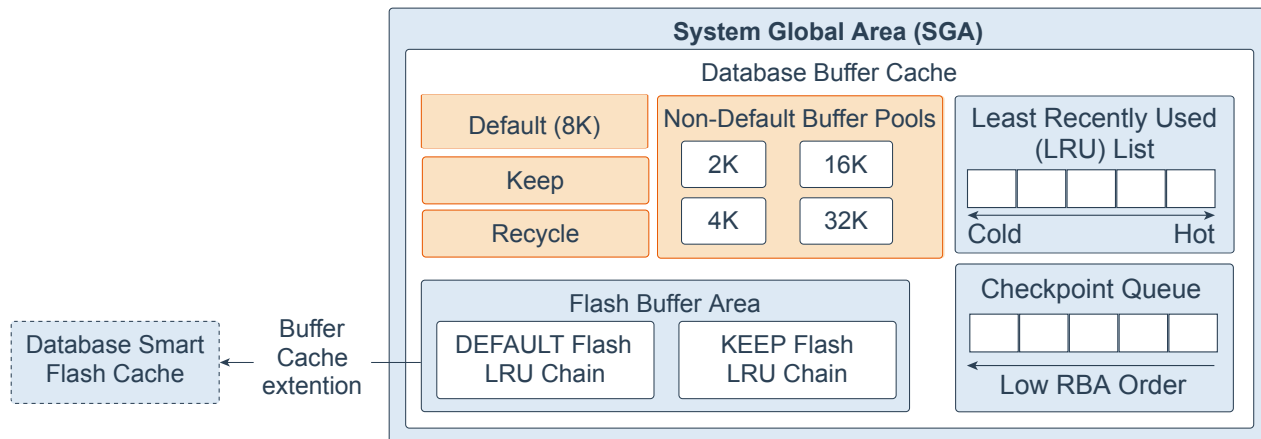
System Global Area (SGA)

Database Buffer Cache

Default (8K)

Keep

Recycle

Non-Default Buffer Pools

2K

16K

4K

32K

Least Recently Used (LRU) List

Cold

Hot

Flash Buffer Area

DEFAULT Flash LRU Chain

KEEP Flash LRU Chain

Checkpoint Queue

Low RBA Order

Database Smart Flash Cache

Buffer Cache extention